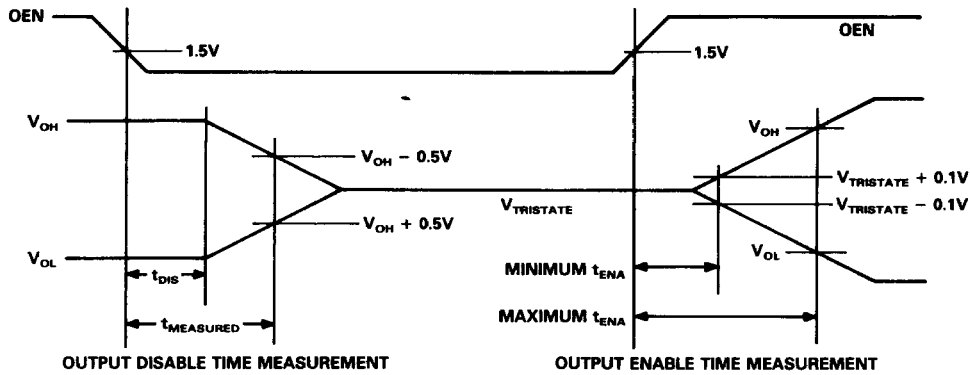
OEN

1.5V

$V_{OH}$

$V_{OH} - 0.5V$

$V_{OH} + 0.5V$

$V_{OL}$

$t_{DIS}$

$t_{MEASURED}$

OUTPUT DISABLE TIME MEASUREMENT

1.5V

OEN

$V_{OH}$

$V_{TRISTATE}$

$V_{TRISTATE} + 0.1V$

$V_{TRISTATE} - 0.1V$

$V_{OL}$

MINIMUM $t_{ENA}$

MAXIMUM $t_{ENA}$

OUTPUT ENABLE TIME MEASUREMENT